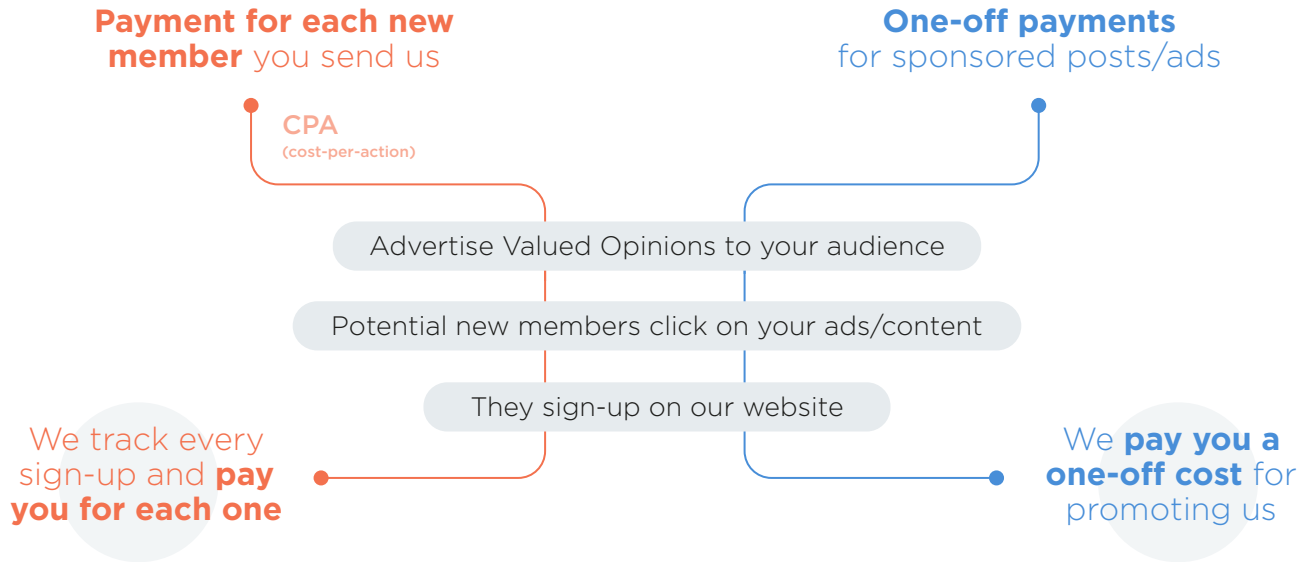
Payment for each new member you send us

One-off payments for sponsored posts/ads

CPA
(cost-per-action)

Advertise Valued Opinions to your audience

Potential new members click on your ads/content

They sign-up on our website

We track every sign-up and pay you for each one

We pay you a one-off cost for promoting us